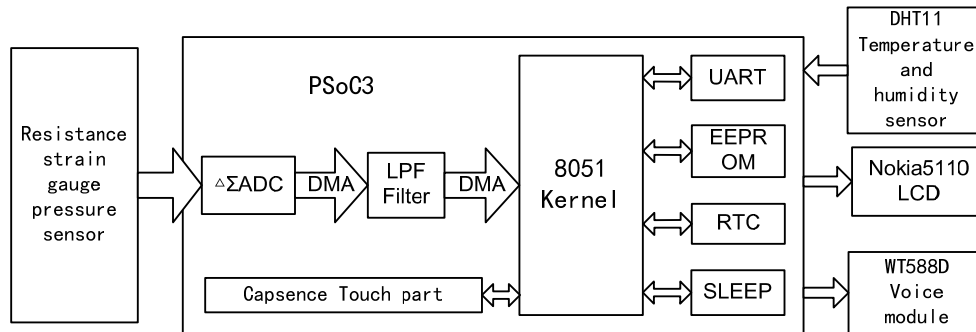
PSoC3

Resistance strain gauge pressure sensor

△ΣADC

DMA

LPF Filter

DMA

8051 Kernel

UART

EEPR OM

RTC

SLEEP

Capsence Touch part

DHT11 Temperature and humidity sensor

Nokia5110 LCD

WT588D Voice module